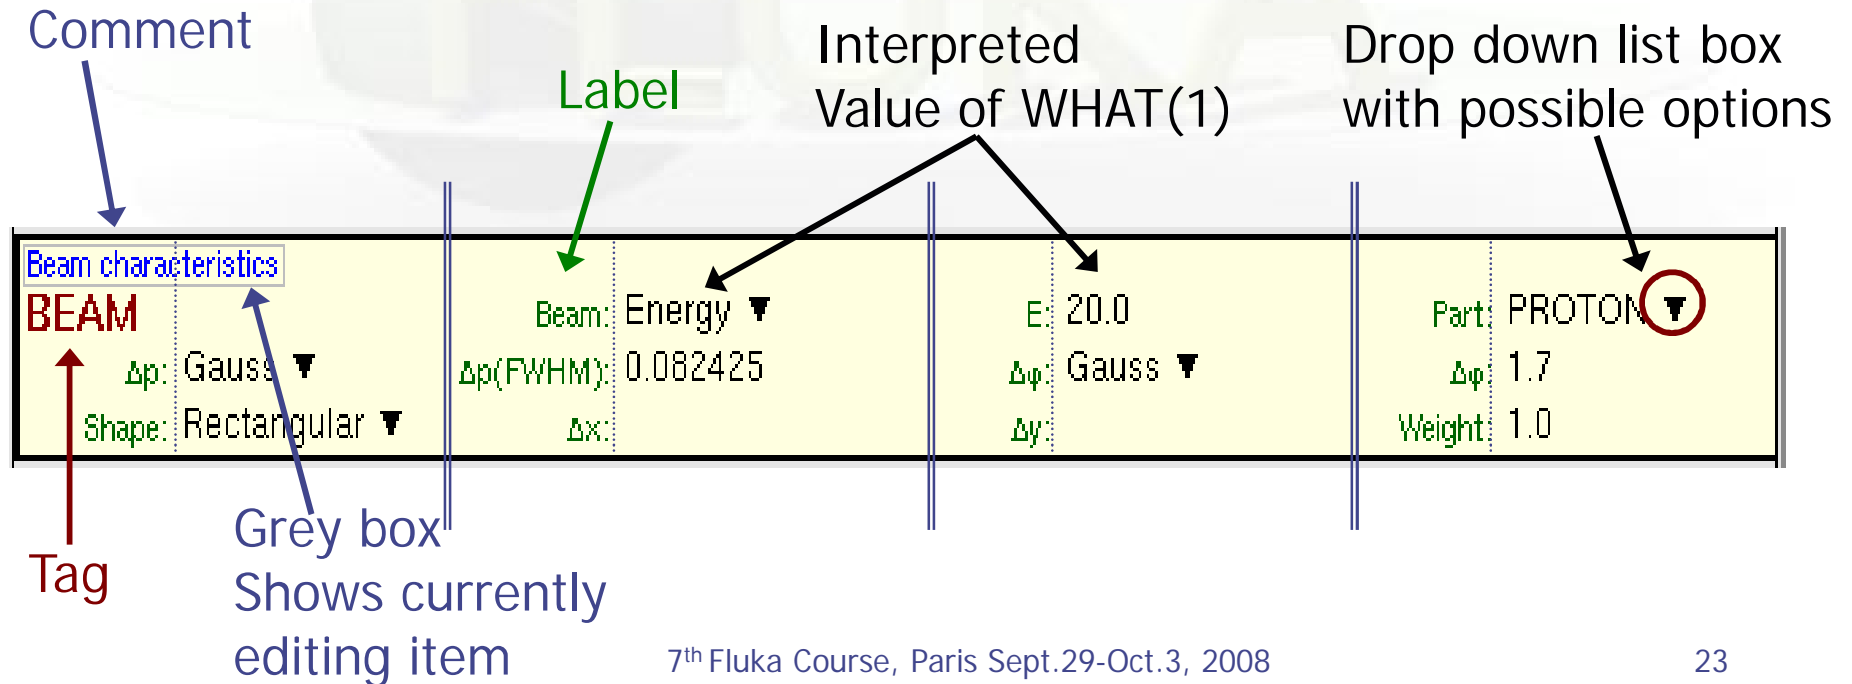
Comment

Label

Interpreted
Value of WHAT(1)

Drop down list box
with possible options

Beam characteristics
BEAM

Beam: Energy ▼

E: 20.0

Part: PROTON ▼

Δp: Gauss ▼

Δp(FWHM): 0.082425

Δφ: Gauss ▼

Δφ: 1.7

Shape: Rectangular ▼

Δx:

Δy:

Weight: 1.0

Tag

Grey box
Shows currently editing item

$7^{th}$ Fluka Course, Paris Sept.29-Oct.3, 2008

23